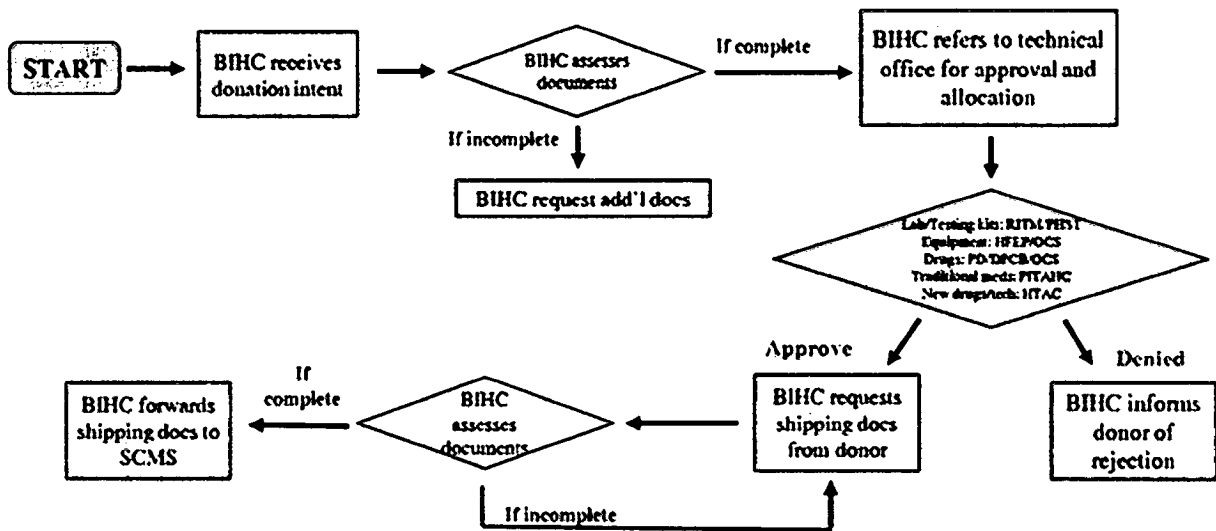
START

BIHC receives donation intent

BIHC assesses documents

If complete

BIHC refers to technical office for approval and allocation

If incomplete

BIHC request add'l docs

Lab/Testing kits: RITM/PHST
Equipment: HFEP/OCS
Drugs: PD/DPCB/OCS
Traditional meds: PITAHC
New drugs/tech: HTAC

Approve

Denied

BIHC forwards shipping docs to SCMS

If complete

BIHC assesses documents

BIHC requests shipping docs from donor

BIHC informs donor of rejection

If incomplete